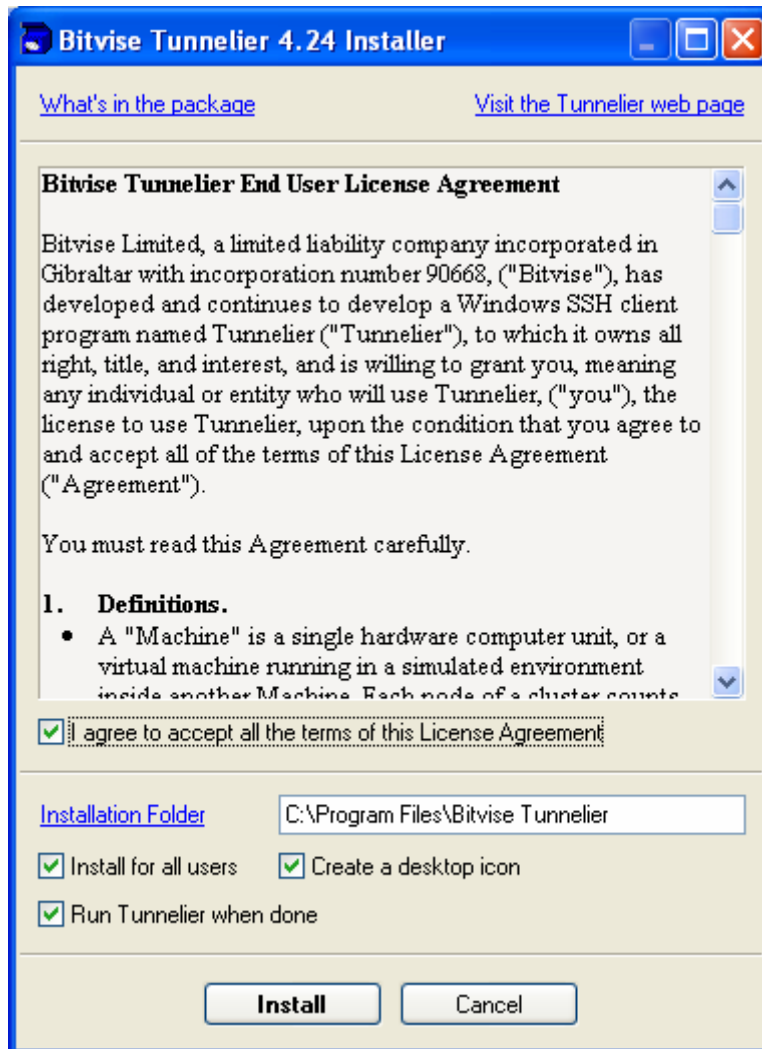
Bitvise Tunnelier 4.24 Installer

What's in the package

Visit the Tunnelier web page

**Bitvise Tunnelier End User License Agreement**

Bitvise Limited, a limited liability company incorporated in Gibraltar with incorporation number 90668, ("Bitvise"), has developed and continues to develop a Windows SSH client program named Tunnelier ("Tunnelier"), to which it owns all right, title, and interest, and is willing to grant you, meaning any individual or entity who will use Tunnelier, ("you"), the license to use Tunnelier, upon the condition that you agree to and accept all of the terms of this License Agreement ("Agreement").

You must read this Agreement carefully.

**1. Definitions.**

- A "Machine" is a single hardware computer unit, or a virtual machine running in a simulated environment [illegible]

I agree to accept all the terms of this License Agreement

Installation Folder

C:\Program Files\Bitvise Tunnelier

Install for all users

Create a desktop icon

Run Tunnelier when done

Install

Cancel